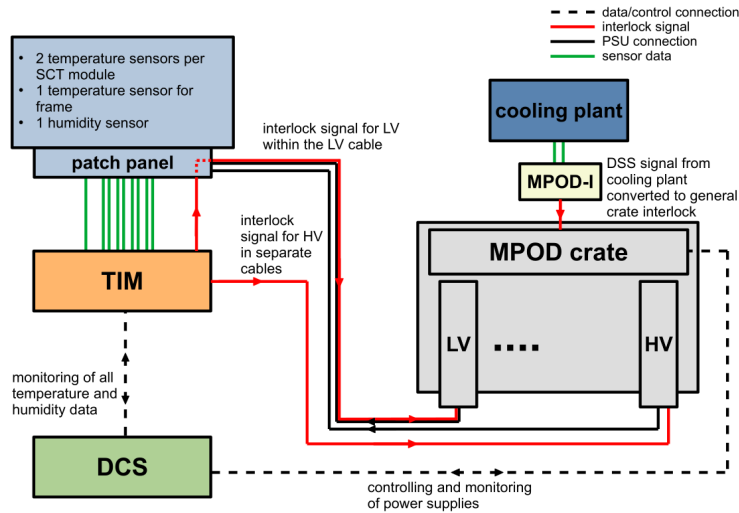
data/control connection
interlock signal
PSU connection
sensor data

• 2 temperature sensors per SCT module
• 1 temperature sensor for frame
• 1 humidity sensor

patch panel

interlock signal for LV within the LV cable

cooling plant

MPOD-I

DSS signal from cooling plant converted to general crate interlock

interlock signal for HV in separate cables

TIM

MPOD crate

LV

....

HV

monitoring of all temperature and humidity data

DCS

controlling and monitoring of power supplies